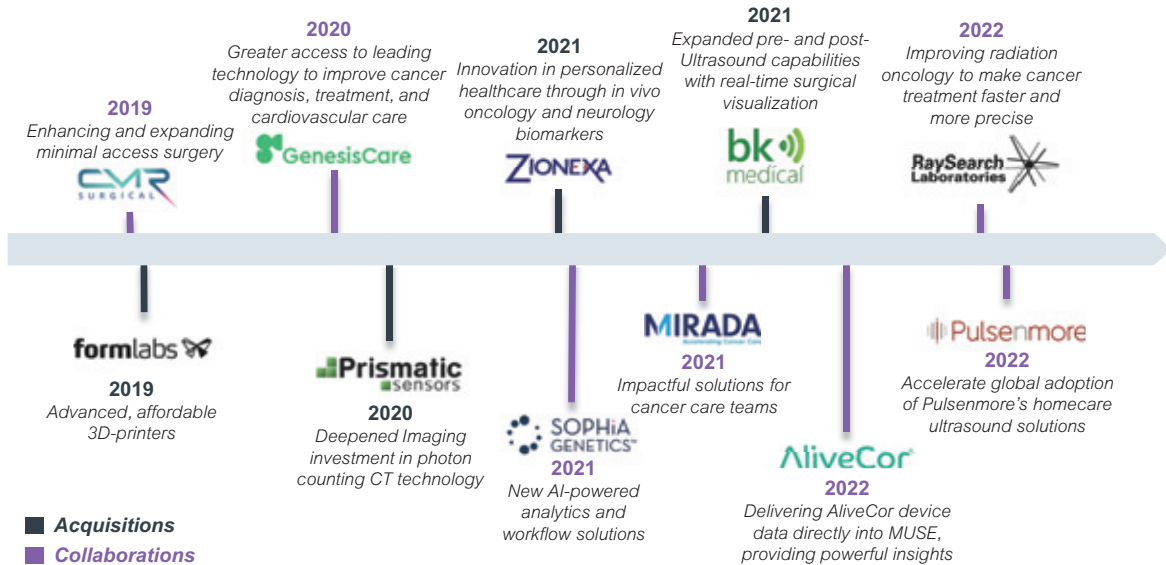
2019
Enhancing and expanding minimal access surgery
CMR SURGICAL

2020
Greater access to leading technology to improve cancer diagnosis, treatment, and cardiovascular care
GenesisCare

2021
Innovation in personalized healthcare through in vivo oncology and neurology biomarkers
ZIONEXA

2021
Expanded pre- and post-Ultrasound capabilities with real-time surgical visualization
bk medical

2022
Improving radiation oncology to make cancer treatment faster and more precise
RaySearch Laboratories

formlabs
2019
Advanced, affordable 3D-printers

Prismatic sensors
2020
Deepened Imaging investment in photon counting CT technology

SOPHiA GENETICS
2021
New AI-powered analytics and workflow solutions

MIRADA
2021
Impactful solutions for cancer care teams

AliveCor
2022
Delivering AliveCor device data directly into MUSE, providing powerful insights

Pulsenmore
2022
Accelerate global adoption of Pulsenmore's homecare ultrasound solutions

Acquisitions
Collaborations